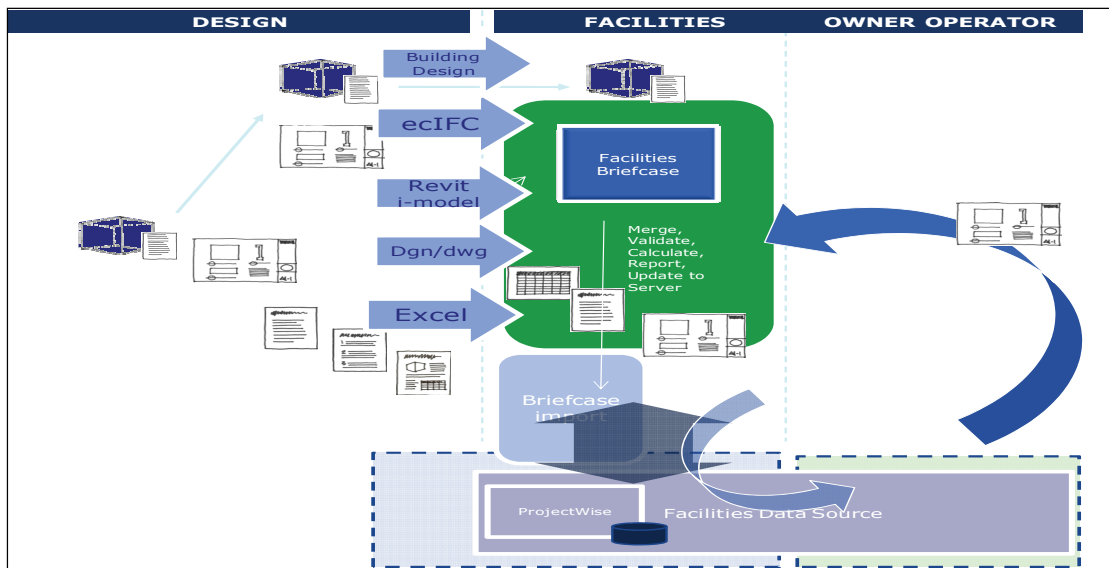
DESIGN

FACILITIES

OWNER OPERATOR

Building Design

ecIFC

Revit i-model

Dgn/dwg

Excel

Facilities Briefcase

Merge, Validate, Calculate, Report, Update to Server

Briefcase import

ProjectWise

Facilities Data Source